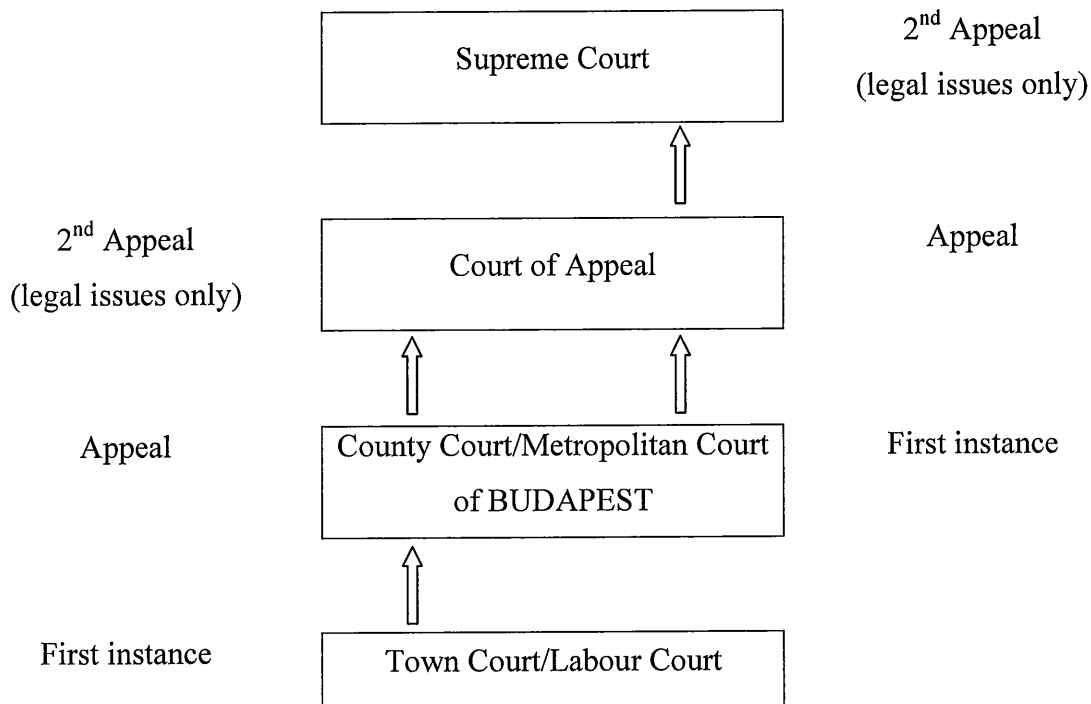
Supreme Court

2$^{nd}$ Appeal
(legal issues only)

2$^{nd}$ Appeal
(legal issues only)

Court of Appeal

Appeal

Appeal

County Court/Metropolitan Court of BUDAPEST

First instance

First instance

Town Court/Labour Court